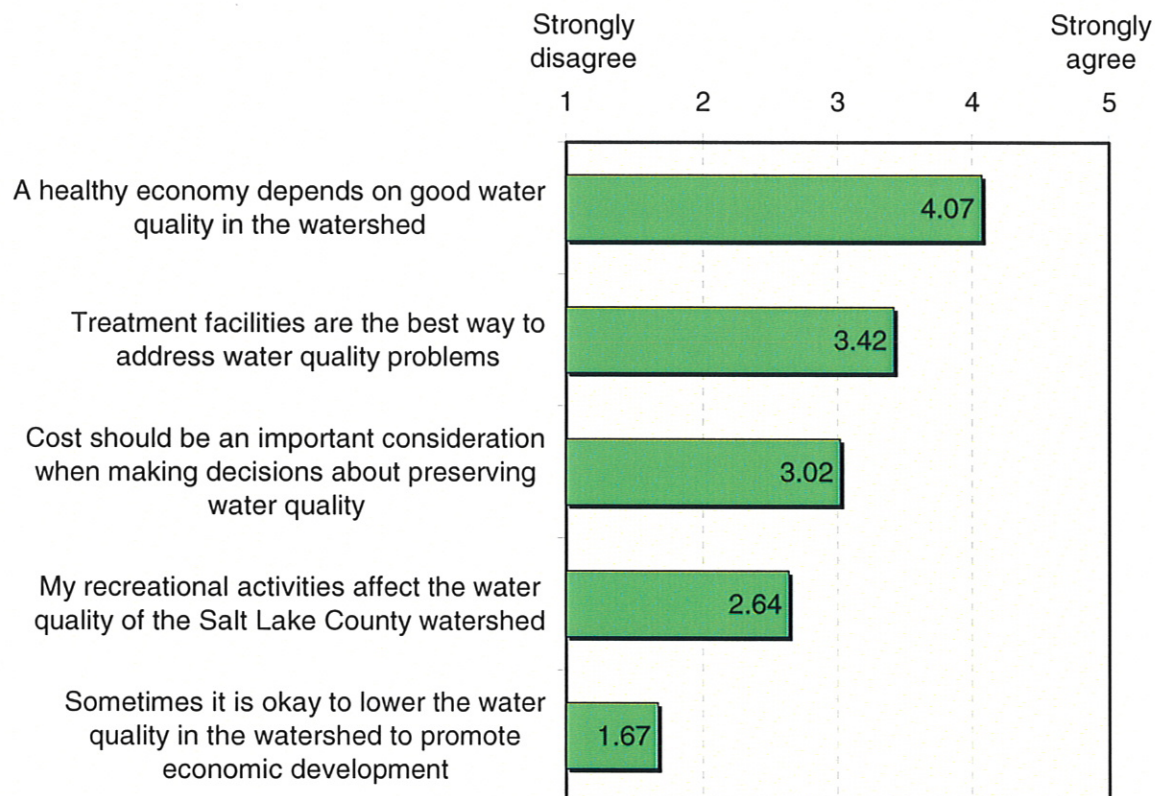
Strongly disagree

Strongly agree

1 2 3 4 5

A healthy economy depends on good water quality in the watershed

4.07

Treatment facilities are the best way to address water quality problems

3.42

Cost should be an important consideration when making decisions about preserving water quality

3.02

My recreational activities affect the water quality of the Salt Lake County watershed

2.64

Sometimes it is okay to lower the water quality in the watershed to promote economic development

1.67